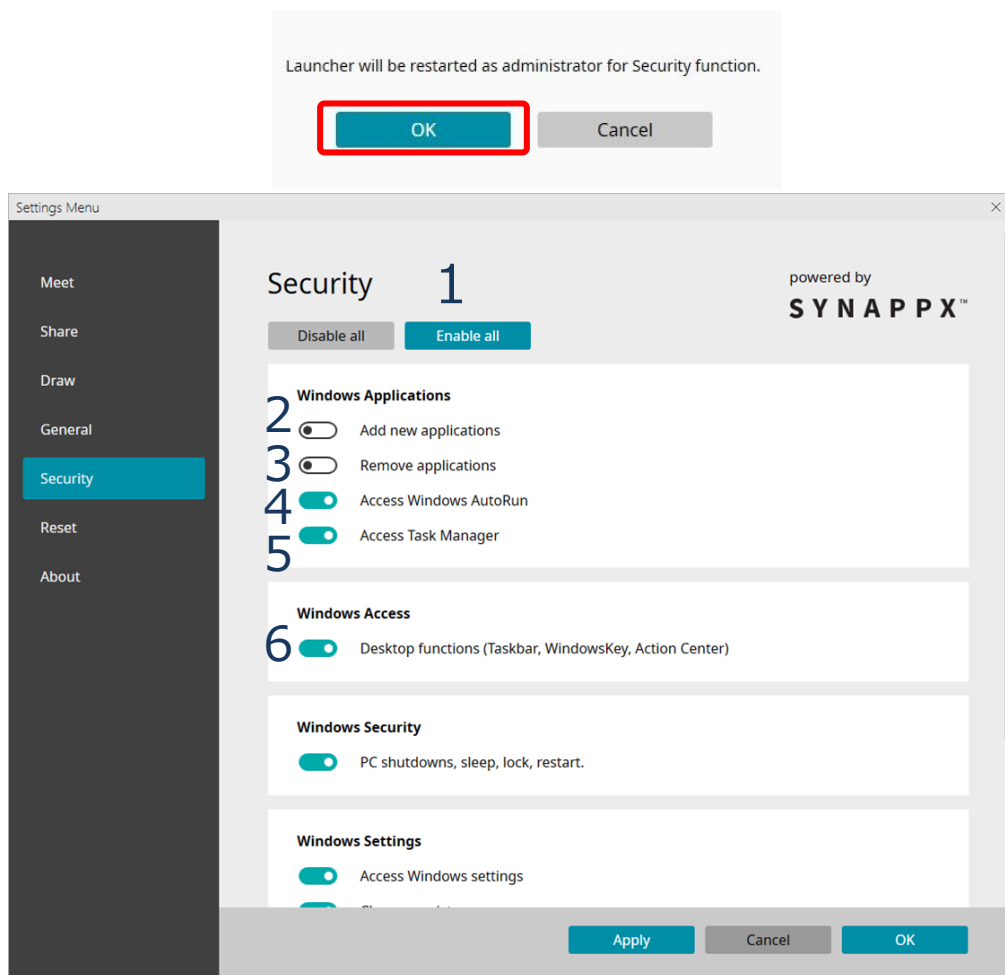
Launcher will be restarted as administrator for Security function.

OK

Cancel

Settings Menu

×

Meet

Share

Draw

General

Security

Reset

About

Security

1

powered by

SYNAPPX™

Disable all

Enable all

Windows Applications

2 Add new applications

3 Remove applications

4 Access Windows AutoRun

5 Access Task Manager

Windows Access

6 Desktop functions (Taskbar, WindowsKey, Action Center)

Windows Security

PC shutdowns, sleep, lock, restart.

Windows Settings

Access Windows settings

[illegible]

Apply

Cancel

OK